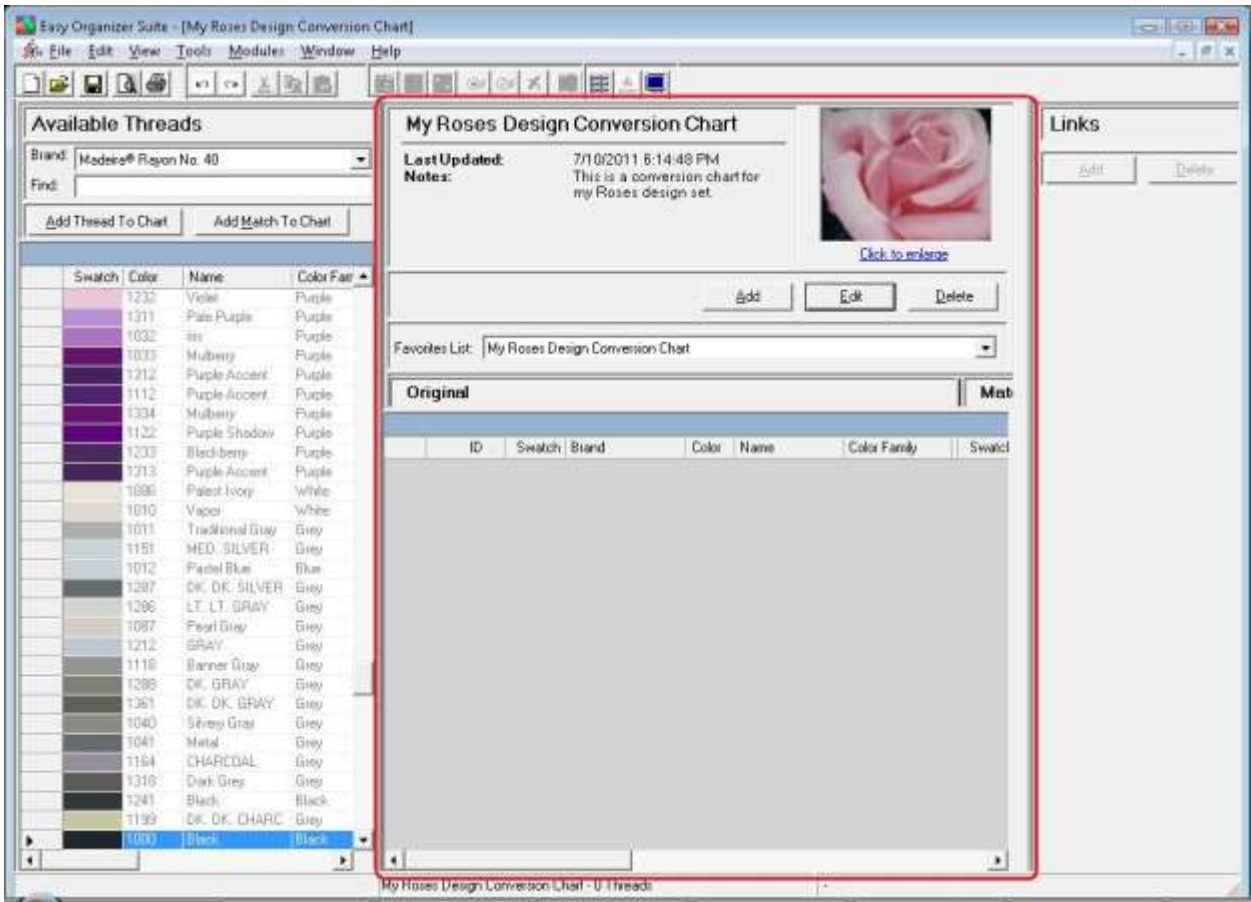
Easy Organizer Suite - [My Roses Design Conversion Chart]

File Edit View Tools Modules Window Help

Available Threads

Brand: Madeira® Rayon No. 40

Find:

Add Thread To Chart

Add Match To Chart

| Swatch | Color | Name | Color Far |
|---|---|---|---|
| | 1232 | Violet | Purple |
| | 1311 | Pale Purple | Purple |
| | 1032 | Iris | Purple |
| | 1033 | Mulberry | Purple |
| | 1312 | Purple Accent | Purple |
| | 1112 | Purple Accent | Purple |
| | 1334 | Mulberry | Purple |
| | 1122 | Purple Shadow | Purple |
| | 1233 | Blackberry | Purple |
| | 1313 | Purple Accent | Purple |
| | 1086 | Palest Ivory | White |
| | 1010 | Vapor | White |
| | 1011 | Traditional Gray | Grey |
| | 1151 | MED. SILVER | Grey |
| | 1012 | Pastel Blue | Blue |
| | 1287 | DK. DK. SILVER | Grey |
| | 1286 | LT. LT. GRAY | Grey |
| | 1087 | Pearl Gray | Grey |
| | 1212 | GRAY | Grey |
| | 1118 | Banner Gray | Grey |
| | 1288 | DK. GRAY | Grey |
| | 1361 | DK. DK. GRAY | Grey |
| | 1040 | Silvery Gray | Grey |
| | 1041 | Metal | Grey |
| | 1164 | CHARCOAL | Grey |
| | 1318 | Dark Grey | Grey |
| | 1241 | Black | Black |
| | 1199 | DK. DK. CHARC | Grey |
| | 1000 | Black | Black |

My Roses Design Conversion Chart

Last Updated: 7/10/2011 6:14:48 PM
Notes: This is a conversion chart for my Roses design set.

Click to enlarge

Add Edit Delete

Favorites List: My Roses Design Conversion Chart

Original

Mat

| ID | Swatch | Brand | Color | Name | Color Family | Swatcl |
|---|---|---|---|---|---|---|

Links

Add Delete

My Roses Design Conversion Chart - 0 Threads